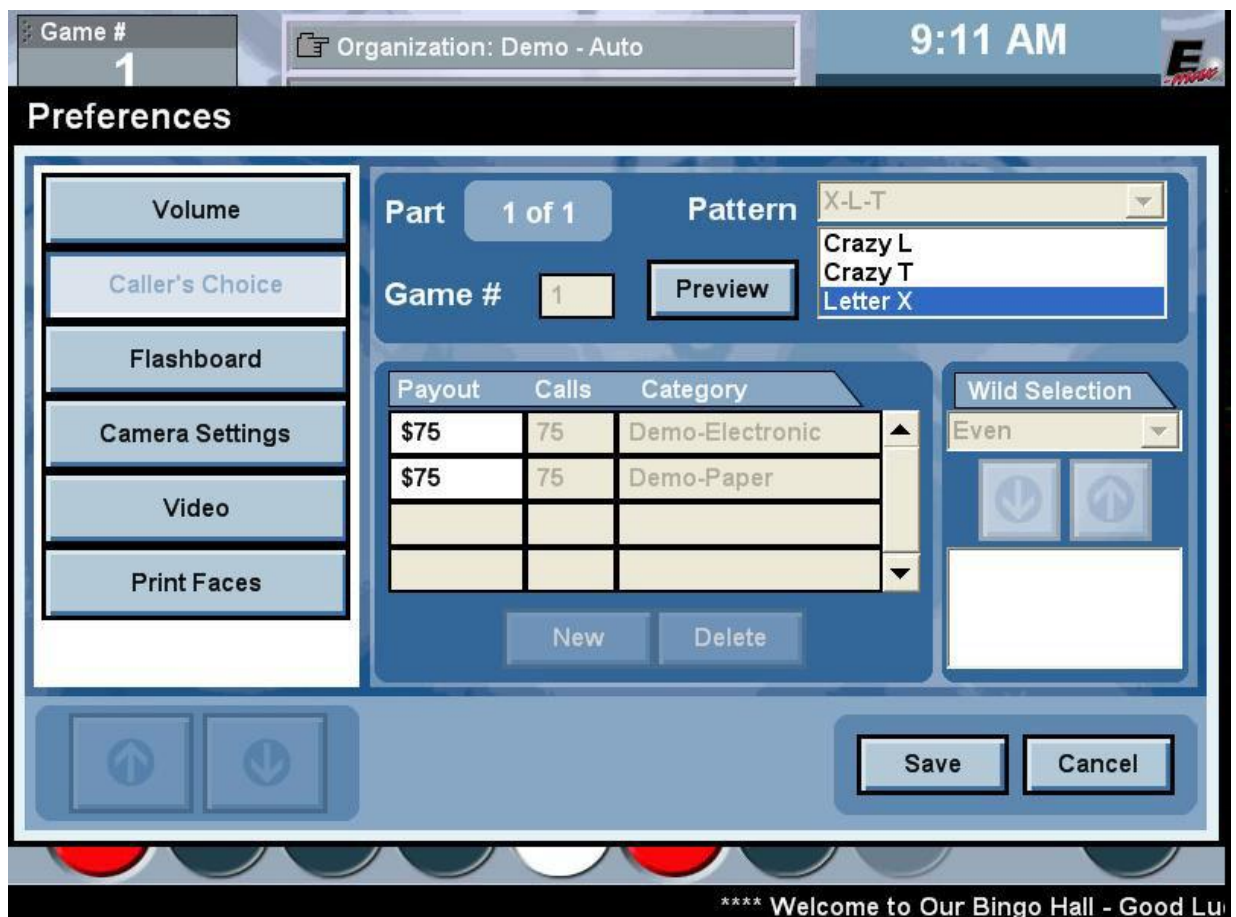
Game #
1
Organization: Demo - Auto
9:11 AM
E

Preferences

Volume
Caller's Choice
Flashboard
Camera Settings
Video
Print Faces

Part 1 of 1
Pattern X-L-T
Crazy L
Crazy T
Letter X
Game # 1
Preview

| Payout | Calls | Category |
|---|---|---|
| \$75 | 75 | Demo-Electronic |
| \$75 | 75 | Demo-Paper |
| | | |
| | | |

New
Delete

Wild Selection
Even

Save
Cancel

**** Welcome to Our Bingo Hall - Good Lu